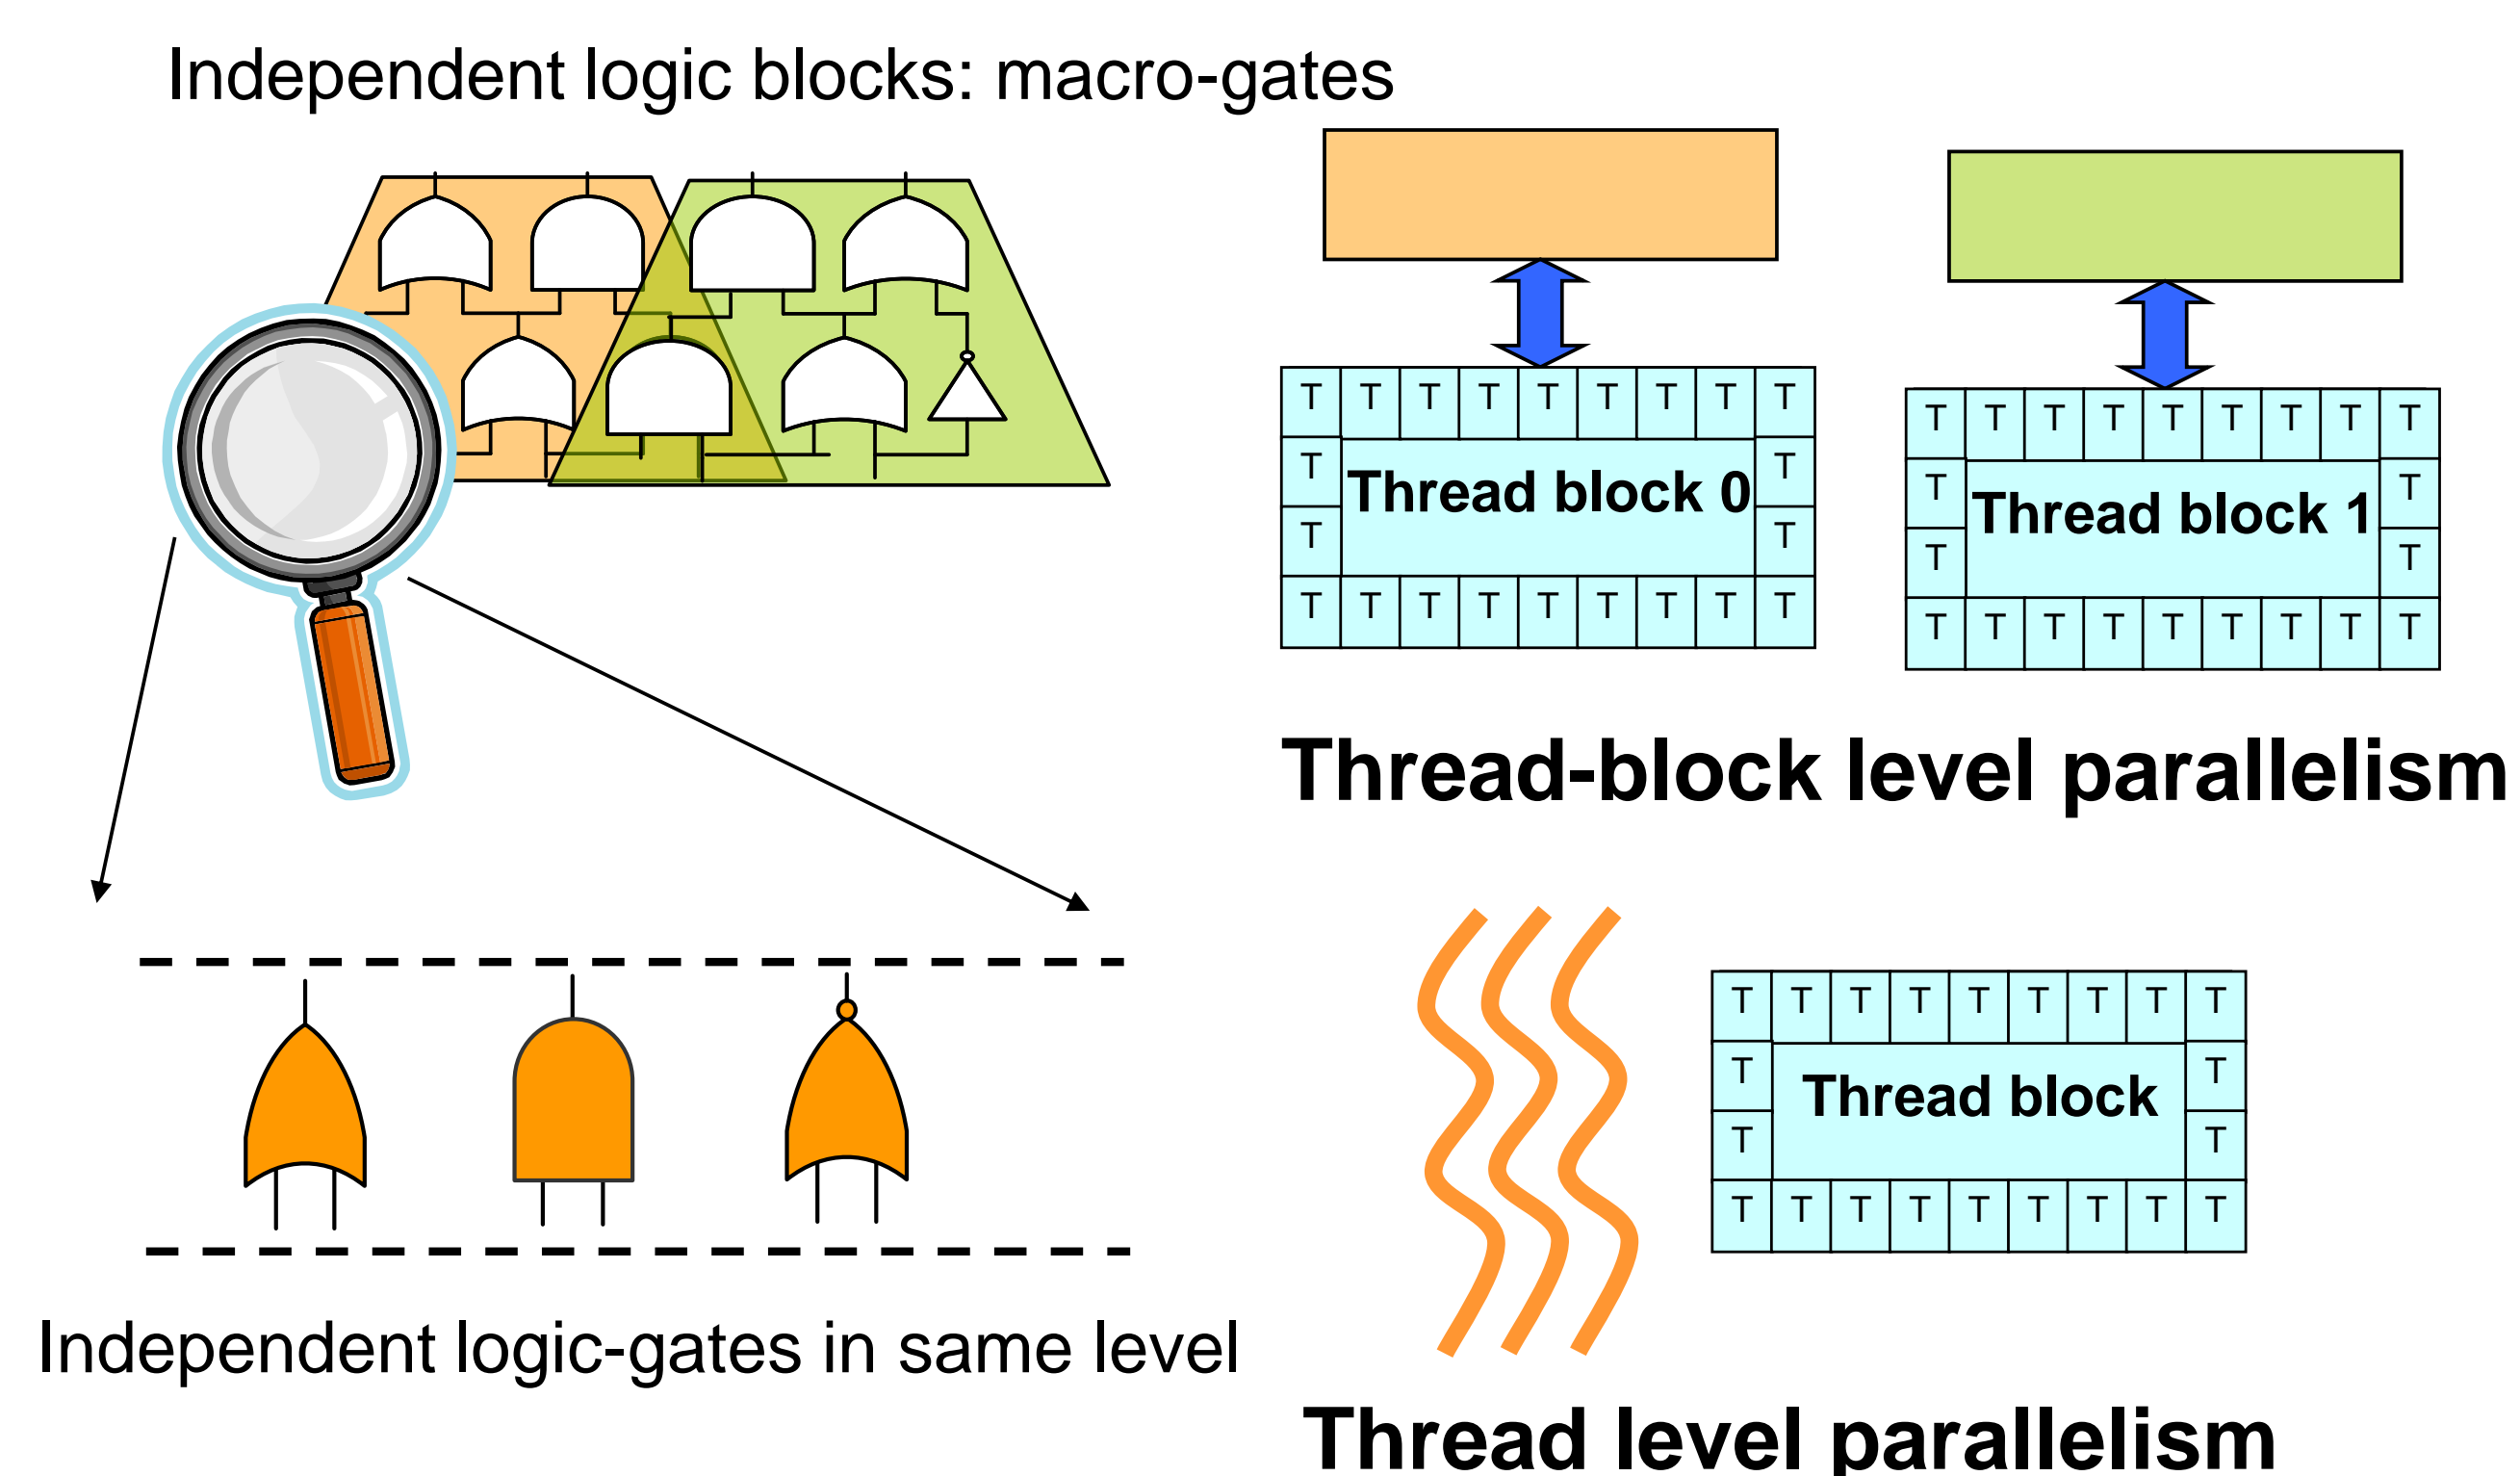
Independent logic blocks: macro-gates

T T T T T T T T T
T Thread block 0 T
T T
T T T T T T T T T

T T T T T T T T T
T Thread block 1 T
T T
T T T T T T T T T

Thread-block level parallelism

Independent logic-gates in same level

T T T T T T T T T
T Thread block T
T T
T T T T T T T T T

Thread level parallelism